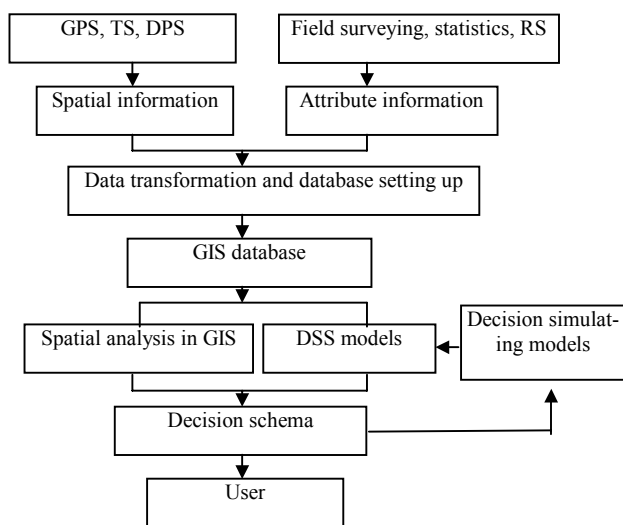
GPS, TS, DPS

Field surveying, statistics, RS

Spatial information

Attribute information

Data transformation and database setting up

GIS database

Spatial analysis in GIS

DSS models

Decision simulating models

Decision schema

User